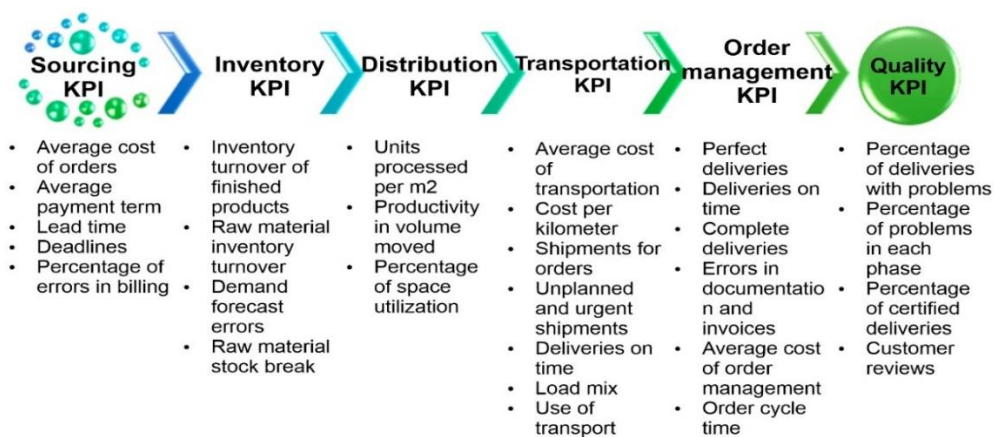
Sourcing KPI

Inventory KPI

Distribution KPI

Transportation KPI

Order management KPI

Quality KPI

- Average cost of orders
- Average payment term
- Lead time
- Deadlines
- Percentage of errors in billing

- Inventory turnover of finished products
- Raw material inventory turnover
- Demand forecast errors
- Raw material stock break

- Units processed per m2
- Productivity in volume moved
- Percentage of space utilization

- Average cost of transportation
- Cost per kilometer
- Shipments for orders
- Unplanned and urgent shipments
- Deliveries on time
- Load mix
- Use of transport

- Perfect deliveries
- Deliveries on time
- Complete deliveries
- Errors in documentation and invoices
- Average cost of order management
- Order cycle time

- Percentage of deliveries with problems
- Percentage of problems in each phase
- Percentage of certified deliveries
- Customer reviews